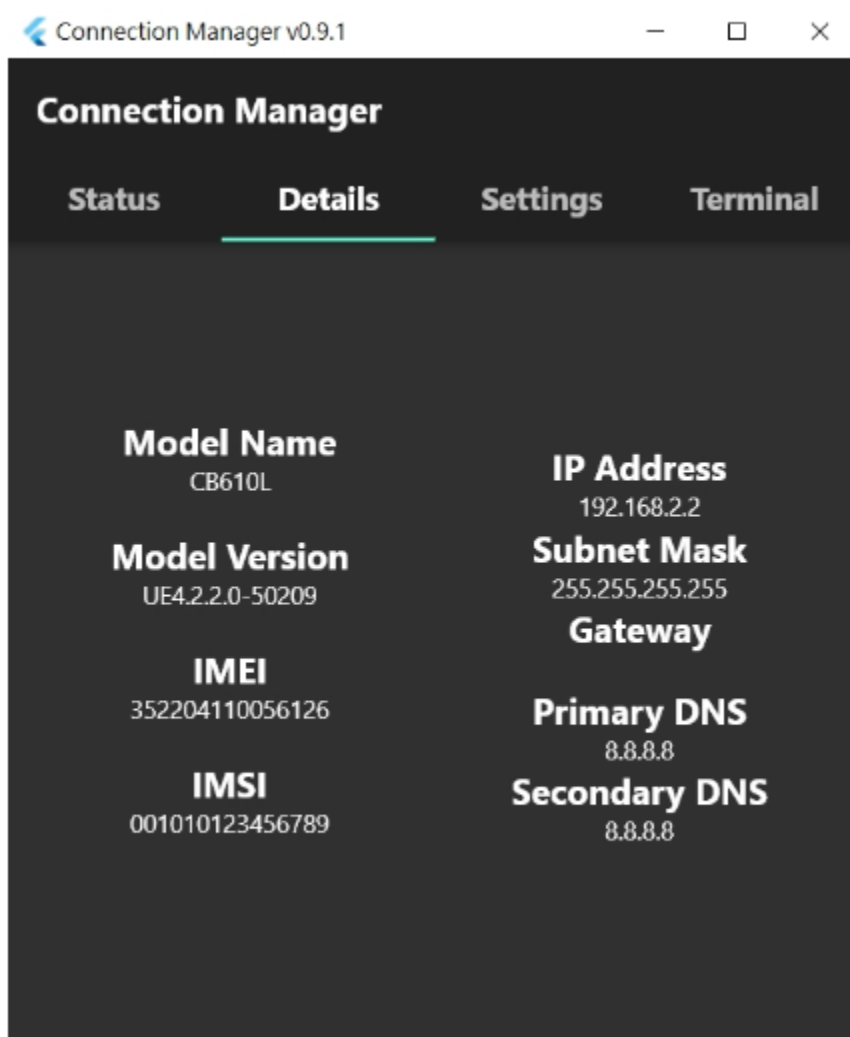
Connection Manager v0.9.1

Connection Manager

Status Details Settings Terminal

Model Name
CB610L

Model Version
UE4.2.2.0-50209

IMEI
352204110056126

IMSI
001010123456789

IP Address
192.168.2.2

Subnet Mask
255.255.255.255

Gateway

Primary DNS
8.8.8.8

Secondary DNS
8.8.8.8